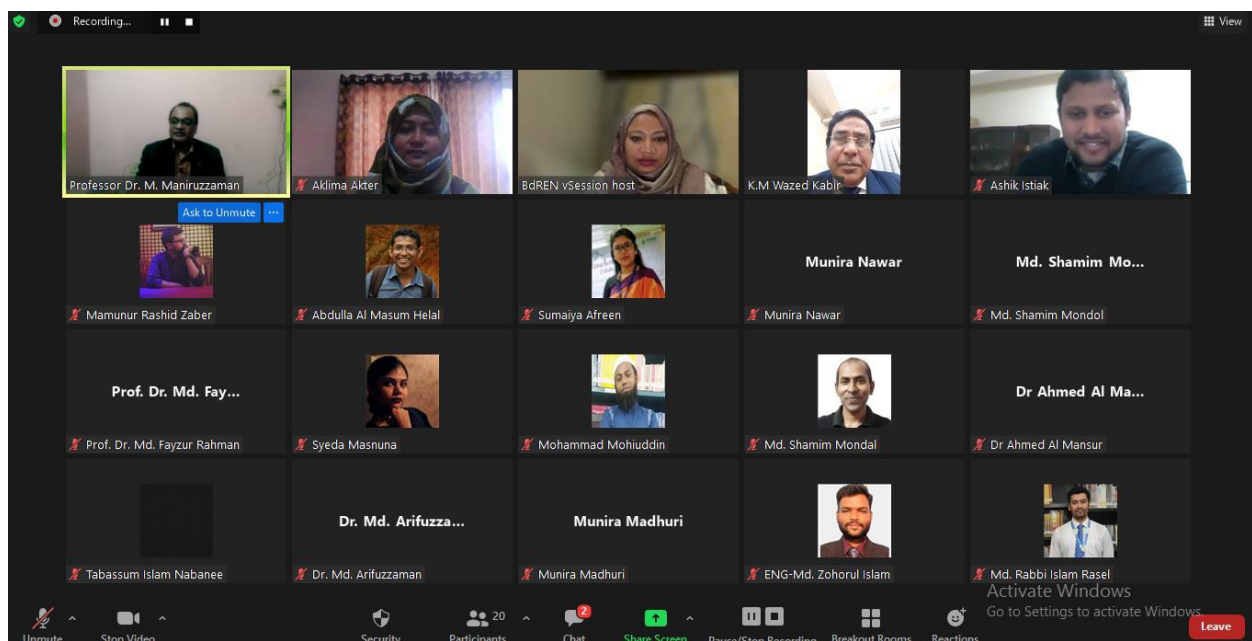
Recording...

View

Professor Dr. M. Maniruzzaman

Aklima Akter

BdREN vSession host

K.M Wazed Kabir

Ashik Istiak

Ask to Unmute

...

Mamunur Rashid Zaber

Abdulla Al Masum Helal

Sumaiya Afreen

Munira Nawar

Munira Nawar

Md. Shamim Mo...

Md. Shamim Mondol

Prof. Dr. Md. Fay...

Prof. Dr. Md. Fayzur Rahman

Syeda Masnuna

Mohammad Mohiuddin

Md. Shamim Mondal

Dr Ahmed Al Ma...

Dr Ahmed Al Mansur

Tabassum Islam Nabanee

Dr. Md. Arifuzza...

Dr. Md. Arifuzzaman

Munira Madhuri

Munira Madhuri

ENG-Md. Zohorul Islam

Md. Rabbi Islam Rasel

Activate Windows
Go to Settings to activate Windows.

Unmute

Stop Video

Security

20

Participants

2

Chat

Share Screen

Pause/Stop Recording

Breakout Rooms

Reactions

Leave